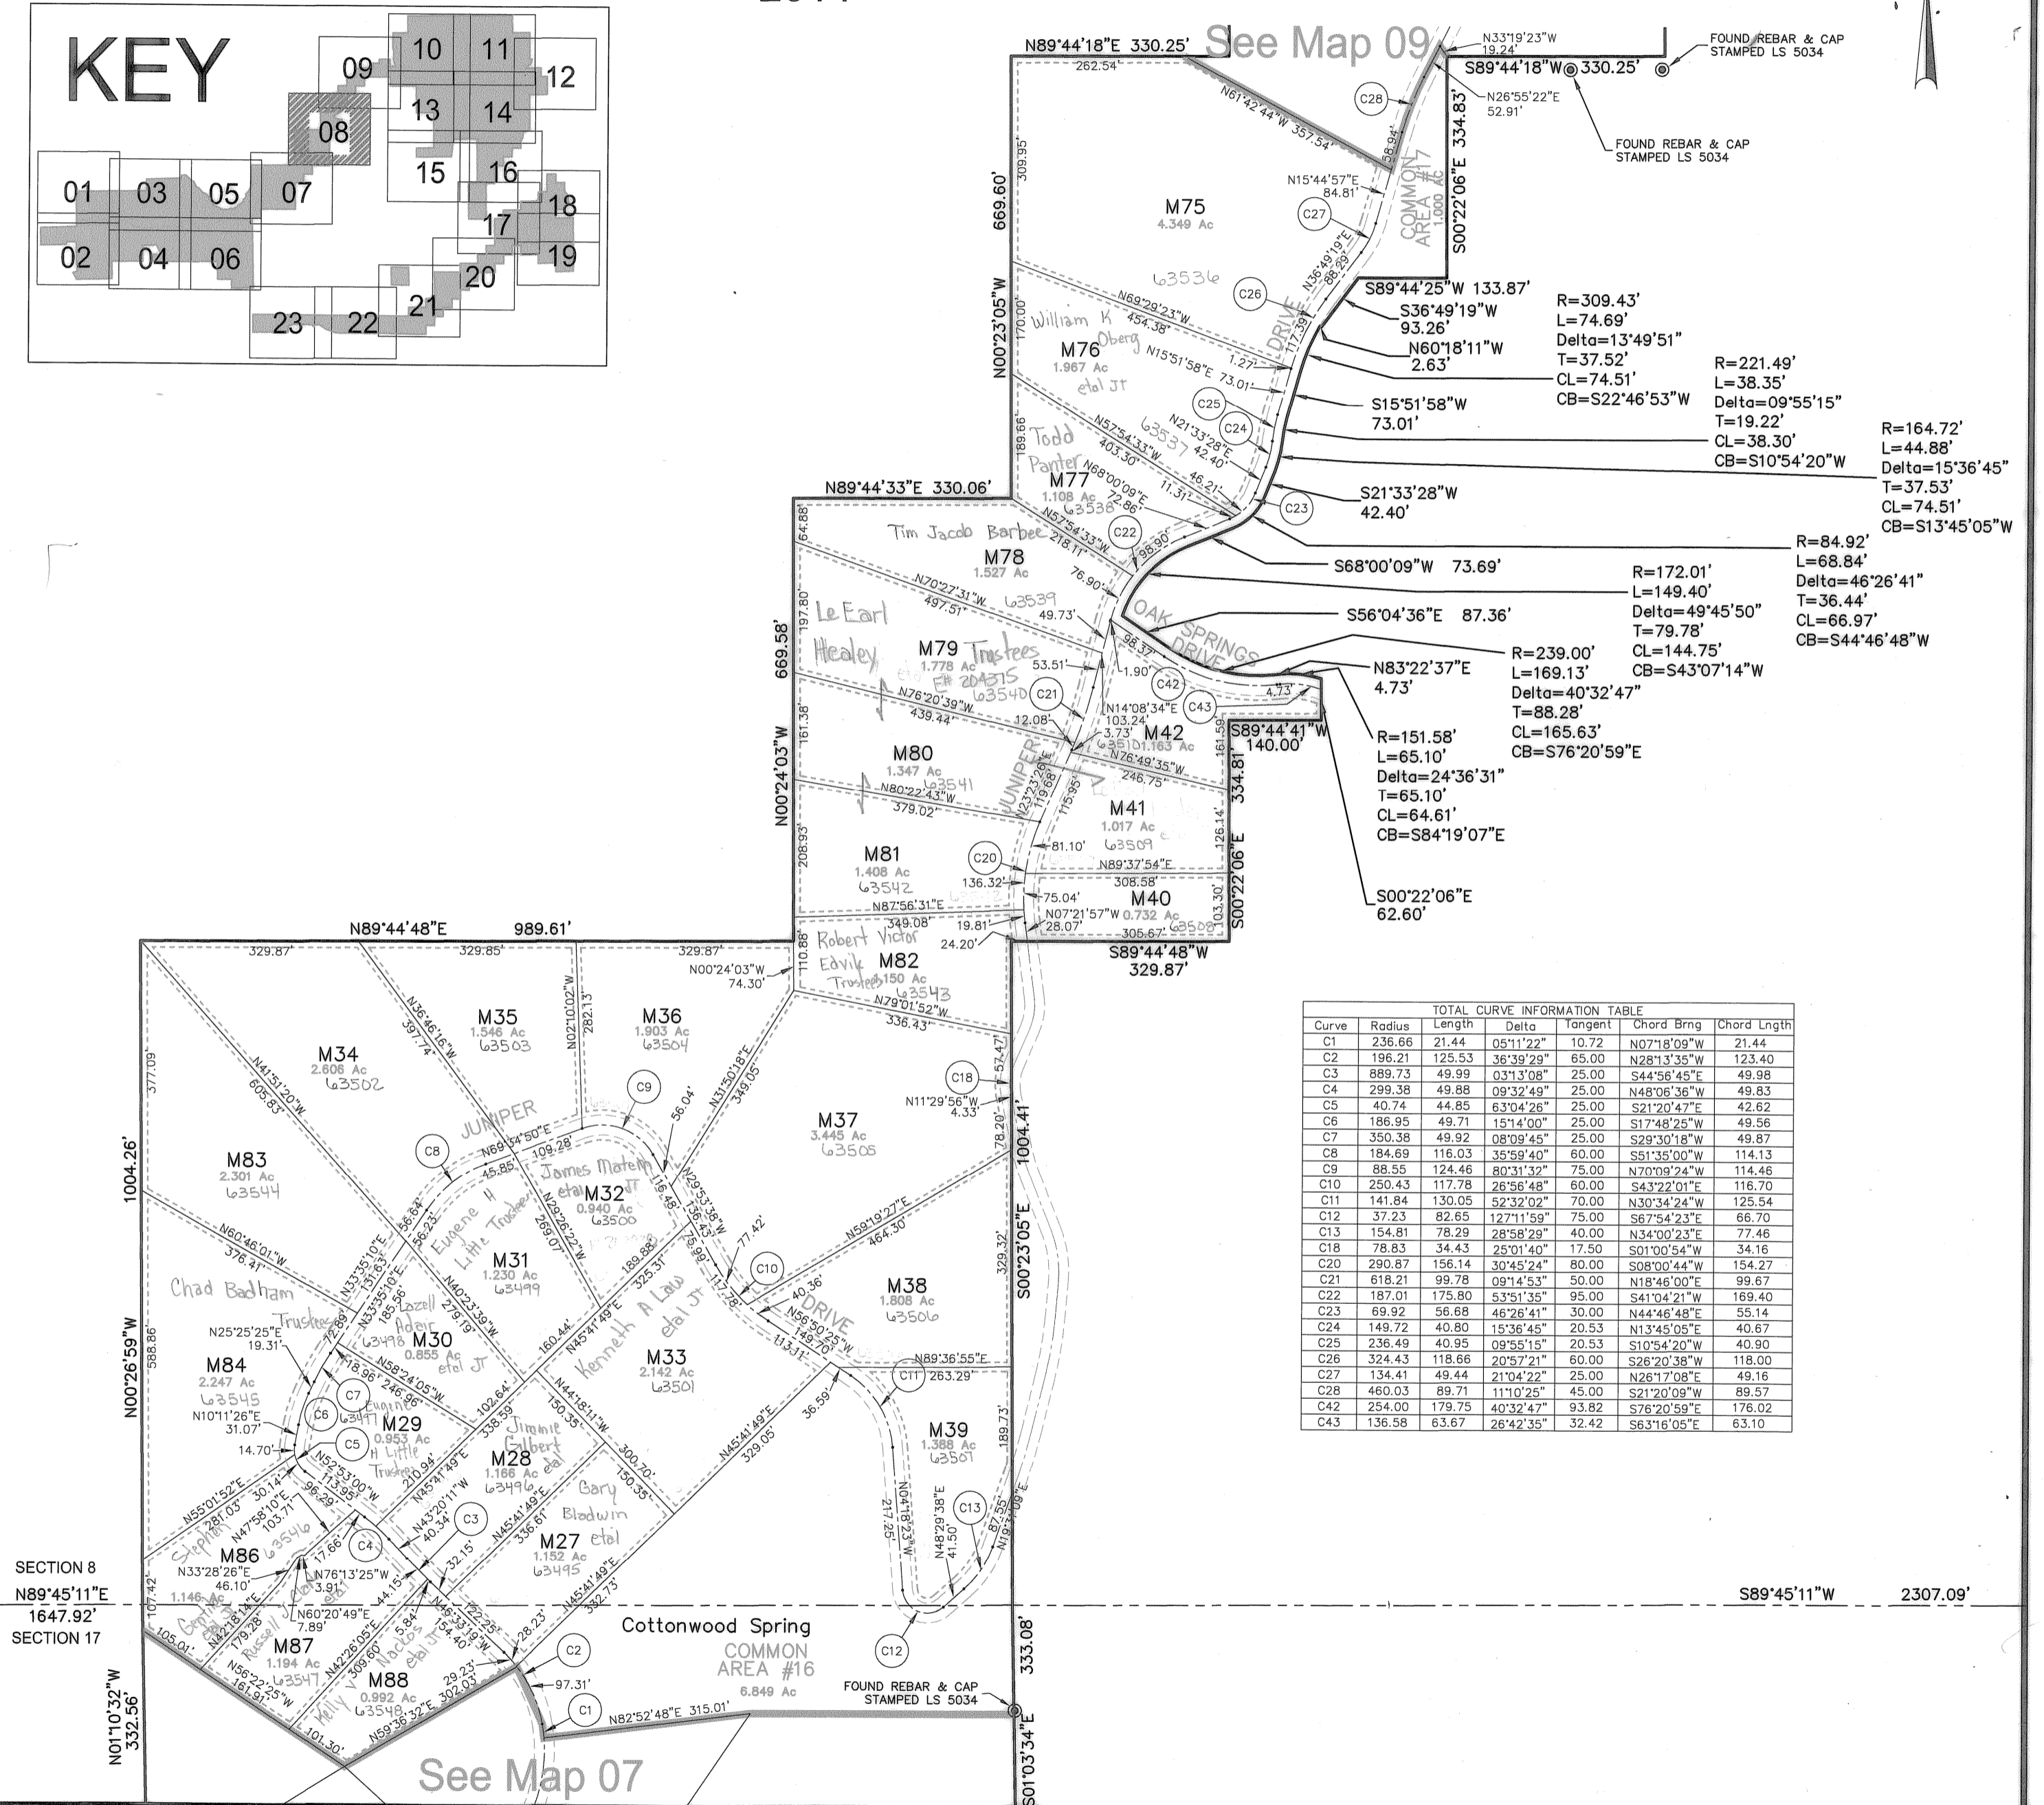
KEY
09 10 11 12
08 13 14
15 16
01 03 05 07 18
17
02 04 06 19
20
23 22 21

See Map 09
N89°44'18"E 330.25'
262.54'
N33°19'23"W
19.24'
FOUND REBAR & CAP
STAMPED LS 5034
S89°44'18"W 330.25'
N26°55'22"E
52.91'
FOUND REBAR & CAP
STAMPED LS 5034
C28
N61°42'44"W 357.54'
58.94'
COMMON AREA #17
1.000 Ac
S00°22'06"E 334.83'
309.95'
669.60'
N15°44'57"E
84.81'
C27
M75
4.349 Ac
63536
N36°49'19"E
88.29'
C26
S89°44'25"W 133.87'
N69°29'23"W
454.38'
S36°49'19"W
93.26'
R=309.43'
L=74.69'
Delta=13°49'51"
T=37.52'
CL=74.51'
CB=S22°46'53"W
N00°23'05"W
170.00'
William K Oberg etal Jr
M76
1.967 Ac
N15°51'58"E 73.01'
1.27'
DRIVE
117.39'
N60°18'11"W
2.63'
R=221.49'
L=38.35'
Delta=09°55'15"
T=19.22'
CL=38.30'
CB=S10°54'20"W
C25
S15°51'58"W
73.01'
R=164.72'
L=44.88'
Delta=15°36'45"
T=37.53'
CL=74.51'
CB=S13°45'05"W
C24
N21°33'28"E
42.40'
189.66'
Todd Panter
N57°54'33"W
403.30'
63537
N68°00'09"E
72.86'
46.21'
11.31'
M77
1.108 Ac
63538
S21°33'28"W
42.40'
C23
N89°44'33"E 330.06'
N57°54'33"W
218.11'
C22
98.90'
Tim Jacob Barbee
R=84.92'
L=68.84'
Delta=46°26'41"
T=36.44'
CL=66.97'
CB=S44°46'48"W
64.88'
M78
1.527 Ac
S68°00'09"W 73.69'
N70°27'31"W
497.51'
63539
76.90'
R=172.01'
L=149.40'
Delta=49°45'50"
T=79.78'
CL=144.75'
CB=S43°07'14"W
197.80'
Le Earl Healey
49.73'
OAK SPRINGS DRIVE
S56°04'36"E 87.36'
669.58'
M79 Trustees
1.778 Ac
E# 204375
63540
53.51'
98.37'
1.90'
R=239.00'
L=169.13'
Delta=40°32'47"
T=88.28'
CL=165.63'
CB=S76°20'59"E
N83°22'37"E
4.73'
N76°20'39"W
439.44'
C21
C42
C43
4.73'
12.08'
N14°08'34"E
103.24'
3.73'
M42
63510 1.163 Ac
S89°44'41"W
140.00'
R=151.58'
L=65.10'
Delta=24°36'31"
T=65.10'
CL=64.61'
CB=S84°19'07"E
161.38'
M80
1.347 Ac
63541
JUNIPER
N23°23'26"E
119.68'
N76°49'35"W
246.75'
161.59'
334.81'
N00°24'03"W
N80°22'43"W
379.02'
115.95'
M41
1.017 Ac
63509
126.14'
208.93'
M81
1.408 Ac
63542
C20
81.10'
N89°37'54"E
136.32'
308.58'
S00°22'06"E
N87°56'31"E
349.08'
75.04'
N07°21'57"W
28.07'
M40
0.732 Ac
63508
103.30'
S00°22'06"E
62.60'
N89°44'48"E 989.61'
19.81'
24.20'
305.67'
S89°44'48"W
329.87'
329.87'
329.85'
329.87'
110.88'
Robert Victor Edvik Trustees
M82
2.150 Ac
63543
N00°24'03"W
74.30'
N79°01'52"W
336.43'
N36°46'16"W
397.74'
N02°10'02"W
282.13'
M35
1.546 Ac
63503
M36
1.903 Ac
63504
377.09'
M34
2.606 Ac
63502
N41°51'20"W
605.83'
C9
56.04'
N31°50'18"E
349.05'
C18
57.47'
N11°29'56"W
4.33'
M37
3.445 Ac
63505
JUNIPER
N69°34'50"E
109.28'
45.85'
C8
M83
2.301 Ac
63544
1004.26'
Eugene H Little Trustees
56.23'
56.64'
James Matern etal Jr
M32
0.940 Ac
63500
N29°26'22"W
269.07'
116.48'
N29°53'38"W
136.43'
75.98'
117.78'
77.42'
C10
78.20'
1004.41'
N59°19'27"E
464.30'
329.32'
N60°46'01"W
376.41'
N33°35'10"E
131.63'
N33°35'10"E
185.56'
M31
1.230 Ac
63499
N40°23'39"W
279.19'
189.88'
325.31'
40.36'
DRIVE
N56°50'25"W
149.70'
113.11'
M38
1.808 Ac
63506
S00°23'05"E
Chad Badham Trustees
Lozell Adair etal Jr
M30
0.855 Ac
63498
160.44'
N45°41'49"E
Kenneth A Law etal Jr
M33
2.142 Ac
63501
N89°36'55"E
C11 263.29'
588.86'
N25°25'25"E
19.31'
N00°26'59"W
M84
2.247 Ac
63545
N10°11'26"E
31.07'
14.70'
72.89'
18.96'
N58°24'05"W 246.96'
C7
C6
Eugene H Little Trustees
M29
0.953 Ac
63497
C5
102.64'
N44°18'11"W
338.59'
150.35'
Jimmie Gilbert etal
M28
1.166 Ac
63496
N45°41'49"E
329.05'
36.59'
300.70'
150.35'
Gary Bladwin etal
M39
1.388 Ac
63507
189.73'
N52°53'00"W
113.95'
210.94'
N45°41'49"E
N43°20'11"W
40.34'
C3
M27
1.152 Ac
63495
336.61'
N45°41'49"E
217.25'
N04°18'23"W
N48°29'38"E
41.50'
C13
87.35'
N19°17'09"E
N55°01'52"E
281.03'
30.14'
N47°58'10"E
103.71'
96.29'
63546
Stephen Gentry etal
M86
N33°28'26"E
46.10'
1.146 Ac
N42°18'14"E
179.28'
17.66'
C4
N76°13'25"W
3.91'
44.15'
32.15'
N60°20'49"E
7.89'
SECTION 8
N89°45'11"E
1647.92'
SECTION 17
107.42'
105.01'
Russell Nacos etal Jr
M87
1.194 Ac
63547
N56°22'25"W
161.91'
N42°26'05"E
309.60'
5.84'
54.40'
N46°13'19"W
122.25'
28.23'
332.73'
S89°45'11"W 2307.09'
Cottonwood Spring
COMMON AREA #16
6.849 Ac
C2
C12
333.08'
M88
0.992 Ac
63548
Kelly
29.23'
97.31'
N59°36'32"E 302.03'
C1
N82°52'48"E 315.01'
FOUND REBAR & CAP
STAMPED LS 5034
N01°10'32"W
332.56'
101.30'
See Map 07
S01°03'34"E

| TOTAL CURVE INFORMATION TABLE | | | | | | |
|---|---|---|---|---|---|---|
| Curve | Radius | Length | Delta | Tangent | Chord Brng | Chord Lngth |
| C1 | 236.66 | 21.44 | 05°11'22" | 10.72 | N07°18'09"W | 21.44 |
| C2 | 196.21 | 125.53 | 36°39'29" | 65.00 | N28°13'35"W | 123.40 |
| C3 | 889.73 | 49.99 | 03°13'08" | 25.00 | S44°56'45"E | 49.98 |
| C4 | 299.38 | 49.88 | 09°32'49" | 25.00 | N48°06'36"W | 49.83 |
| C5 | 40.74 | 44.85 | 63°04'26" | 25.00 | S21°20'47"E | 42.62 |
| C6 | 186.95 | 49.71 | 15°14'00" | 25.00 | S17°48'25"W | 49.56 |
| C7 | 350.38 | 49.92 | 08°09'45" | 25.00 | S29°30'18"W | 49.87 |
| C8 | 184.69 | 116.03 | 35°59'40" | 60.00 | S51°35'00"W | 114.13 |
| C9 | 88.55 | 124.46 | 80°31'32" | 75.00 | N70°09'24"W | 114.46 |
| C10 | 250.43 | 117.78 | 26°56'48" | 60.00 | S43°22'01"E | 116.70 |
| C11 | 141.84 | 130.05 | 52°32'02" | 70.00 | N30°34'24"W | 125.54 |
| C12 | 37.23 | 82.65 | 127°11'59" | 75.00 | S67°54'23"E | 66.70 |
| C13 | 154.81 | 78.29 | 28°58'29" | 40.00 | N34°00'23"E | 77.46 |
| C18 | 78.83 | 34.43 | 25°01'40" | 17.50 | S01°00'54"W | 34.16 |
| C20 | 290.87 | 156.14 | 30°45'24" | 80.00 | S08°00'44"W | 154.27 |
| C21 | 618.21 | 99.78 | 09°14'53" | 50.00 | N18°46'00"E | 99.67 |
| C22 | 187.01 | 175.80 | 53°51'35" | 95.00 | S41°04'21"W | 169.40 |
| C23 | 69.92 | 56.68 | 46°26'41" | 30.00 | N44°46'48"E | 55.14 |
| C24 | 149.72 | 40.80 | 15°36'45" | 20.53 | N13°45'05"E | 40.67 |
| C25 | 236.49 | 40.95 | 09°55'15" | 20.53 | S10°54'20"W | 40.90 |
| C26 | 324.43 | 118.66 | 20°57'21" | 60.00 | S26°20'38"W | 118.00 |
| C27 | 134.41 | 49.44 | 21°04'22" | 25.00 | N26°17'08"E | 49.16 |
| C28 | 460.03 | 89.71 | 11°10'25" | 45.00 | S21°20'09"W | 89.57 |
| C42 | 254.00 | 179.75 | 40°32'47" | 93.82 | S76°20'59"E | 176.02 |
| C43 | 136.58 | 63.67 | 26°42'35" | 32.42 | S63°16'05"E | 63.10 |